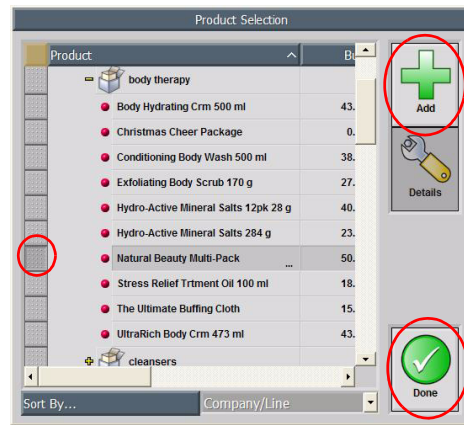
Product Selection

| Product | B |
|---|---|
| body therapy | |
| Body Hydrating Crm 500 ml | 43. |
| Christmas Cheer Package | 0. |
| Conditioning Body Wash 500 ml | 38. |
| Exfoliating Body Scrub 170 g | 27. |
| Hydro-Active Mineral Salts 12pk 28 g | 40. |
| Hydro-Active Mineral Salts 284 g | 23. |
| Natural Beauty Multi-Pack ... | 50. |
| Stress Relief Trtment Oil 100 ml | 18. |
| The Ultimate Buffing Cloth | 15. |
| UltraRich Body Crm 473 ml | 43. |
| cleansers | |

Add

Details

Done

Sort By...

Company/Line